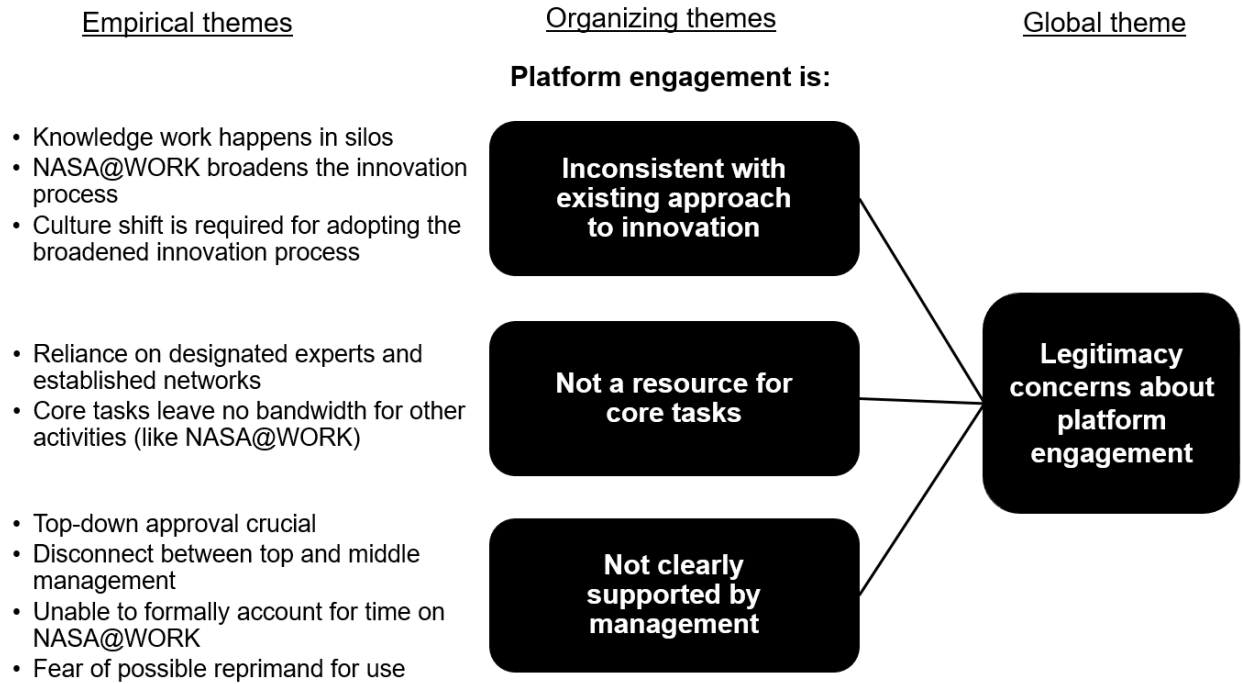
Empirical themes

Organizing themes

Global theme

Platform engagement is:

• Knowledge work happens in silos
• NASA@WORK broadens the innovation process
• Culture shift is required for adopting the broadened innovation process

Inconsistent with existing approach to innovation

• Reliance on designated experts and established networks
• Core tasks leave no bandwidth for other activities (like NASA@WORK)

Not a resource for core tasks

• Top-down approval crucial
• Disconnect between top and middle management
• Unable to formally account for time on NASA@WORK
• Fear of possible reprimand for use

Not clearly supported by management

Legitimacy concerns about platform engagement